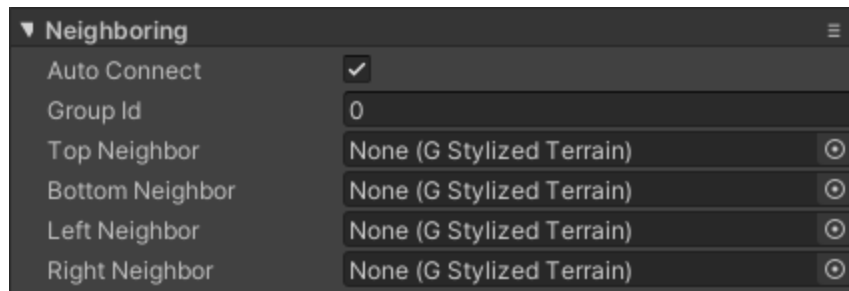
▼ Neighboring

| | |
|---|---|
| Auto Connect | ✓ |
| Group Id | 0 |
| Top Neighbor | None (G Stylized Terrain) |
| Bottom Neighbor | None (G Stylized Terrain) |
| Left Neighbor | None (G Stylized Terrain) |
| Right Neighbor | None (G Stylized Terrain) |